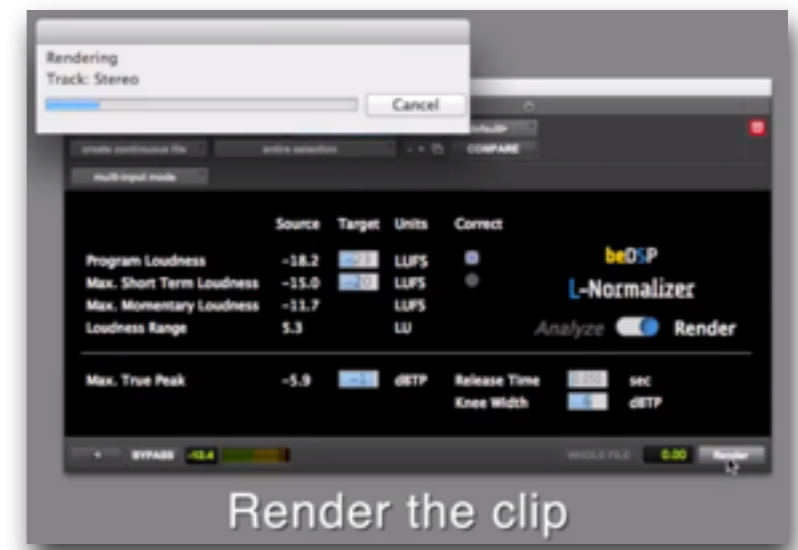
Rendering
Track: Stereo

Cancel

create continuous file

entire selection

COMPARE

multi-input mode

| | Source | Target | Units | Correct |
|---|---|---|---|---|
| Program Loudness | −18.2 | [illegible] | LUFS | |
| Max. Short Term Loudness | −15.0 | −20 | LUFS | |
| Max. Momentary Loudness | −11.7 | | LUFS | |
| Loudness Range | 5.3 | | LU | |

beDSP
L-Normalizer
Analyze Render

Max. True Peak −5.9 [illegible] dBTP
Release Time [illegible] sec
Knee Width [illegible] dBTP

BYPASS −13.4
WHOLE FILE 0.00 Render

Render the clip